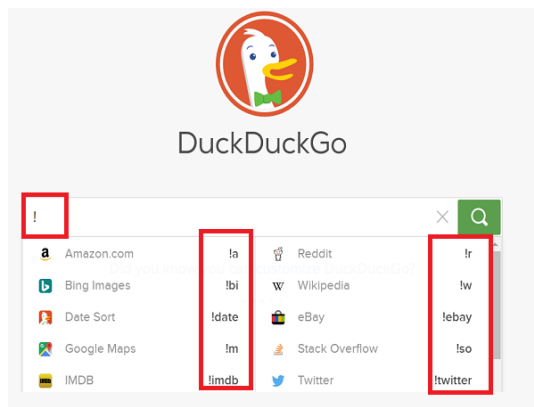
DuckDuckGo

!

| Amazon.com | !a | Reddit | !r |
|---|---|---|---|
| Bing Images | !bi | Wikipedia | !w |
| Date Sort | !date | eBay | !ebay |
| Google Maps | !m | Stack Overflow | !so |
| IMDB | !imdb | Twitter | !twitter |

Did you know you can customize DuckDuckGo?